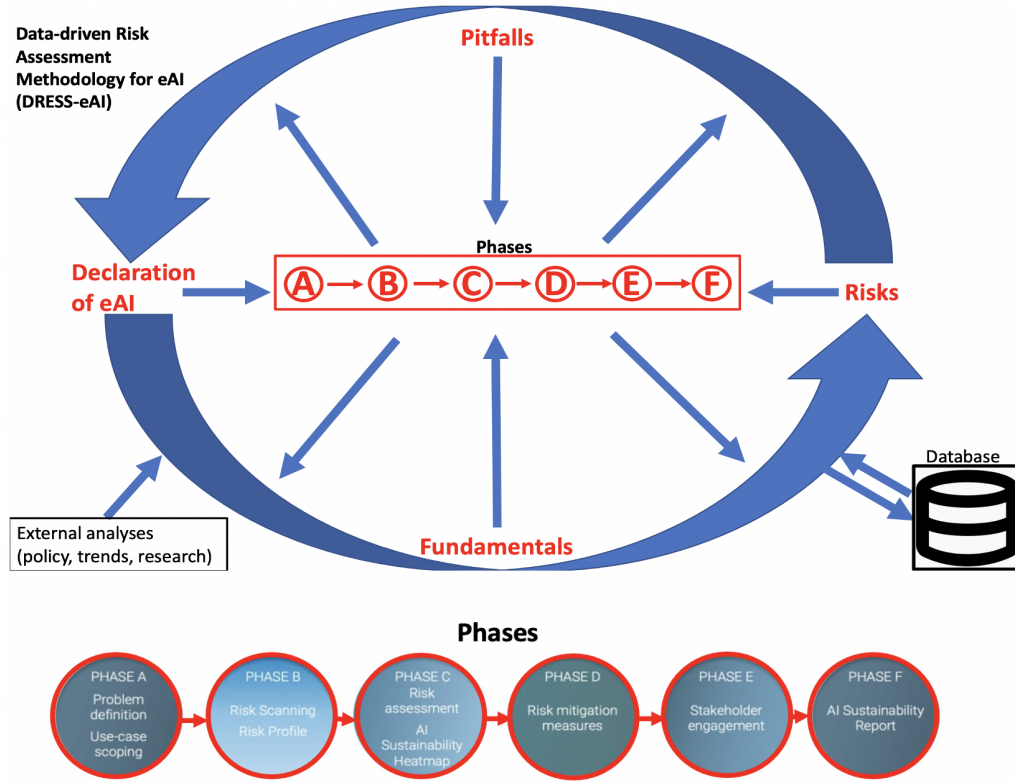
Data-driven Risk Assessment Methodology for eAI (DRESS-eAI)

Pitfalls

Phases

Declaration of eAI

A B C D E F

Risks

Database

External analyses (policy, trends, research)

Fundamentals

Phases

PHASE A
Problem definition
Use-case scoping

PHASE B
Risk Scanning
Risk Profile

PHASE C
Risk assessment
AI Sustainability Heatmap

PHASE D
Risk mitigation measures

PHASE E
Stakeholder engagement

PHASE F
AI Sustainability Report